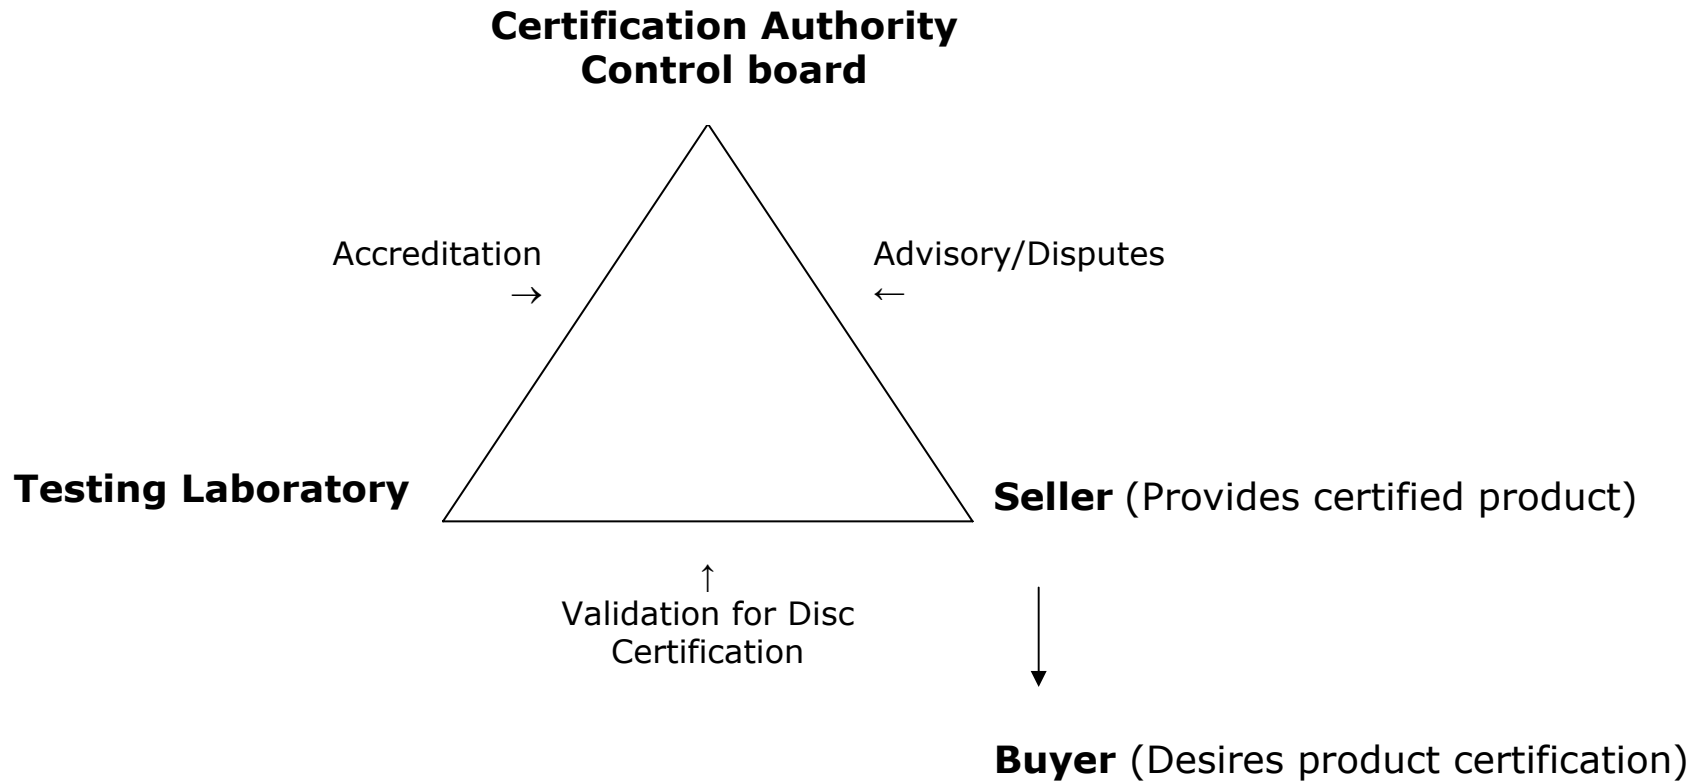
**Certification Authority**
**Control board**

Accreditation
→

Advisory/Disputes
←

**Testing Laboratory**

**Seller** (Provides certified product)

↑
Validation for Disc Certification

**Buyer** (Desires product certification)